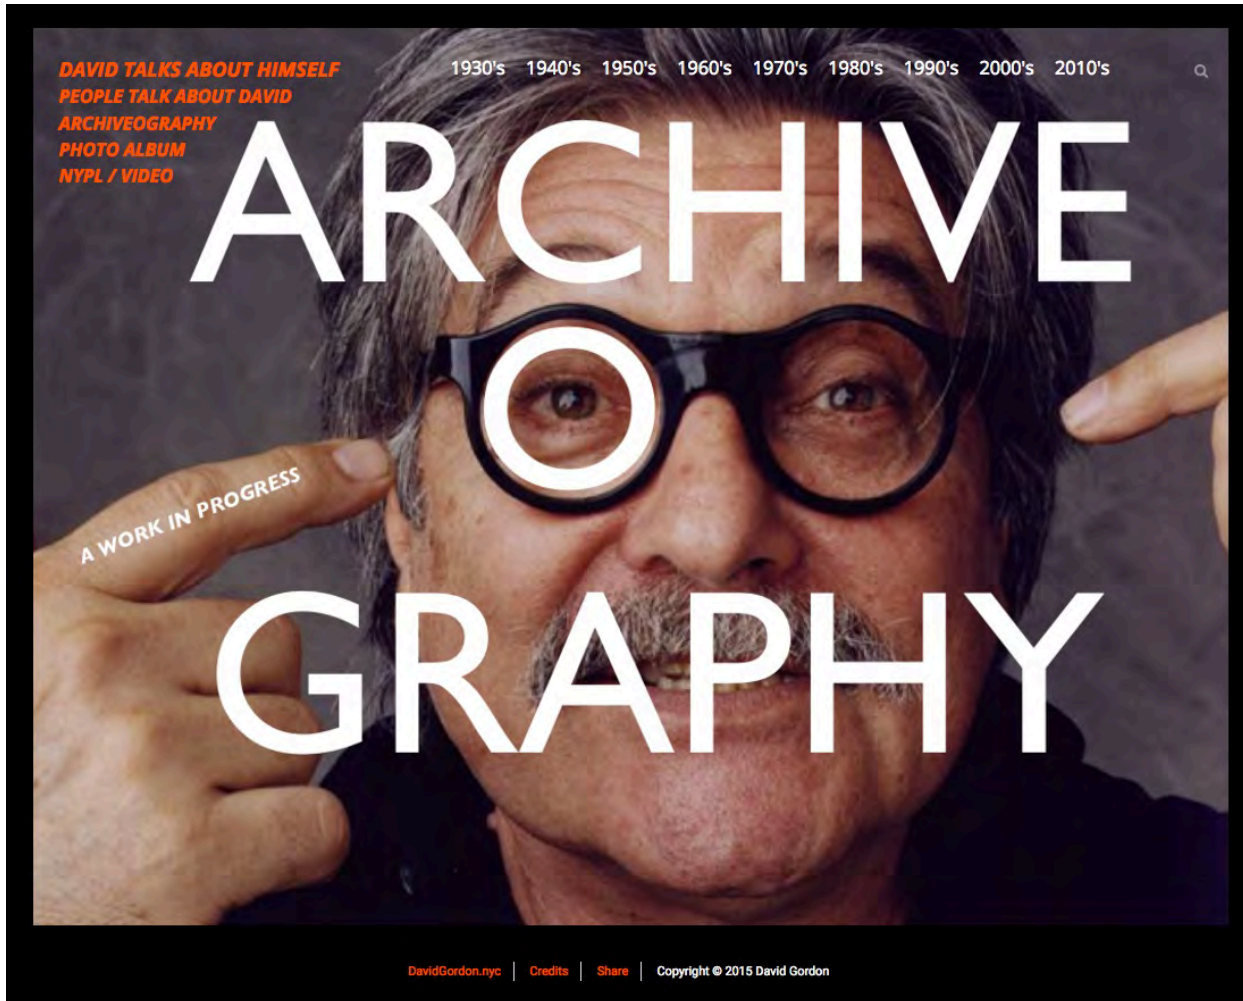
DAVID TALKS ABOUT HIMSELF
PEOPLE TALK ABOUT DAVID
ARCHIVEOGRAPHY
PHOTO ALBUM
NYPL / VIDEO

1930's 1940's 1950's 1960's 1970's 1980's 1990's 2000's 2010's

ARCHIVE
O
GRAPHY

A WORK IN PROGRESS

DavidGordon.nyc | Credits | Share | Copyright © 2015 David Gordon